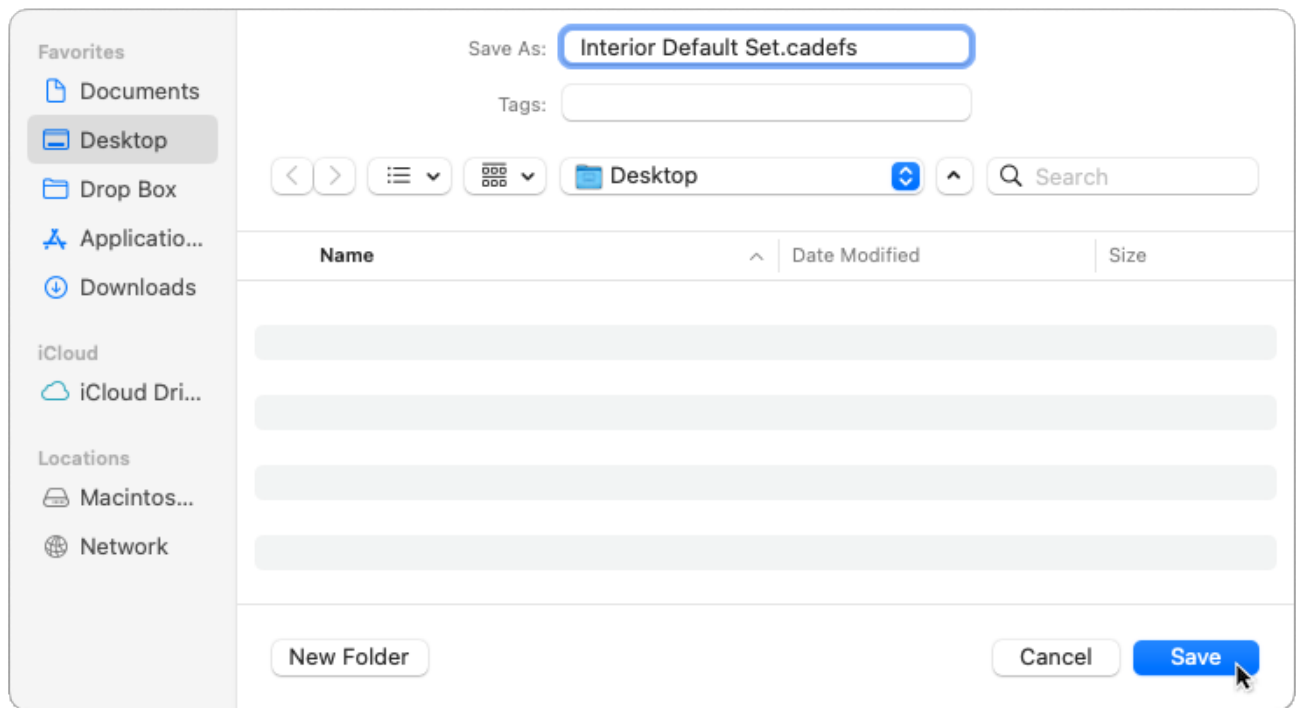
Favorites
Documents
Desktop
Drop Box
Applicatio...
Downloads

iCloud
iCloud Dri...

Locations
Macintos...
Network

Save As: Interior Default Set.cadefs

Tags:

Desktop

Search

| Name | Date Modified | Size |
|---|---|---|

New Folder

Cancel

Save